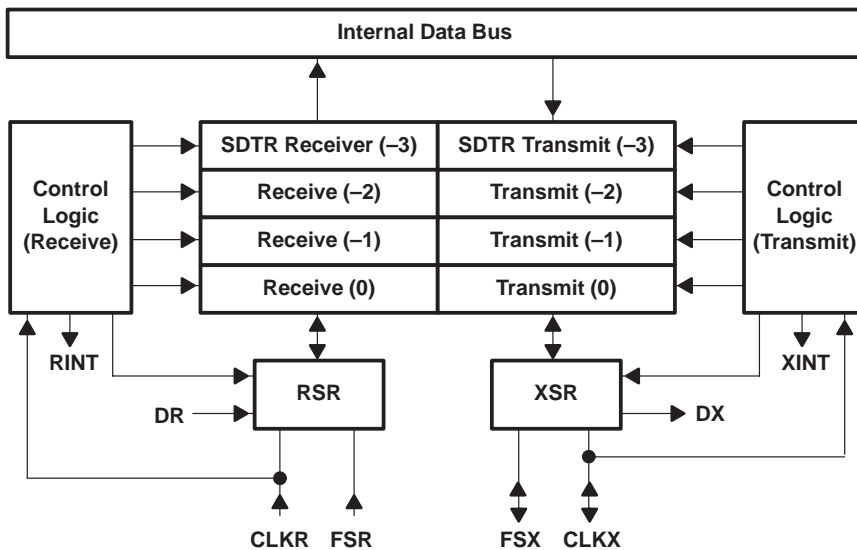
Internal Data Bus

Control Logic (Receive)

SDTR Receiver (–3)
SDTR Transmit (–3)
Receive (–2)
Transmit (–2)
Receive (–1)
Transmit (–1)
Receive (0)
Transmit (0)

Control Logic (Transmit)

RINT
RSR
DR
CLKR
FSR

XSR
XINT
DX
FSX
CLKX